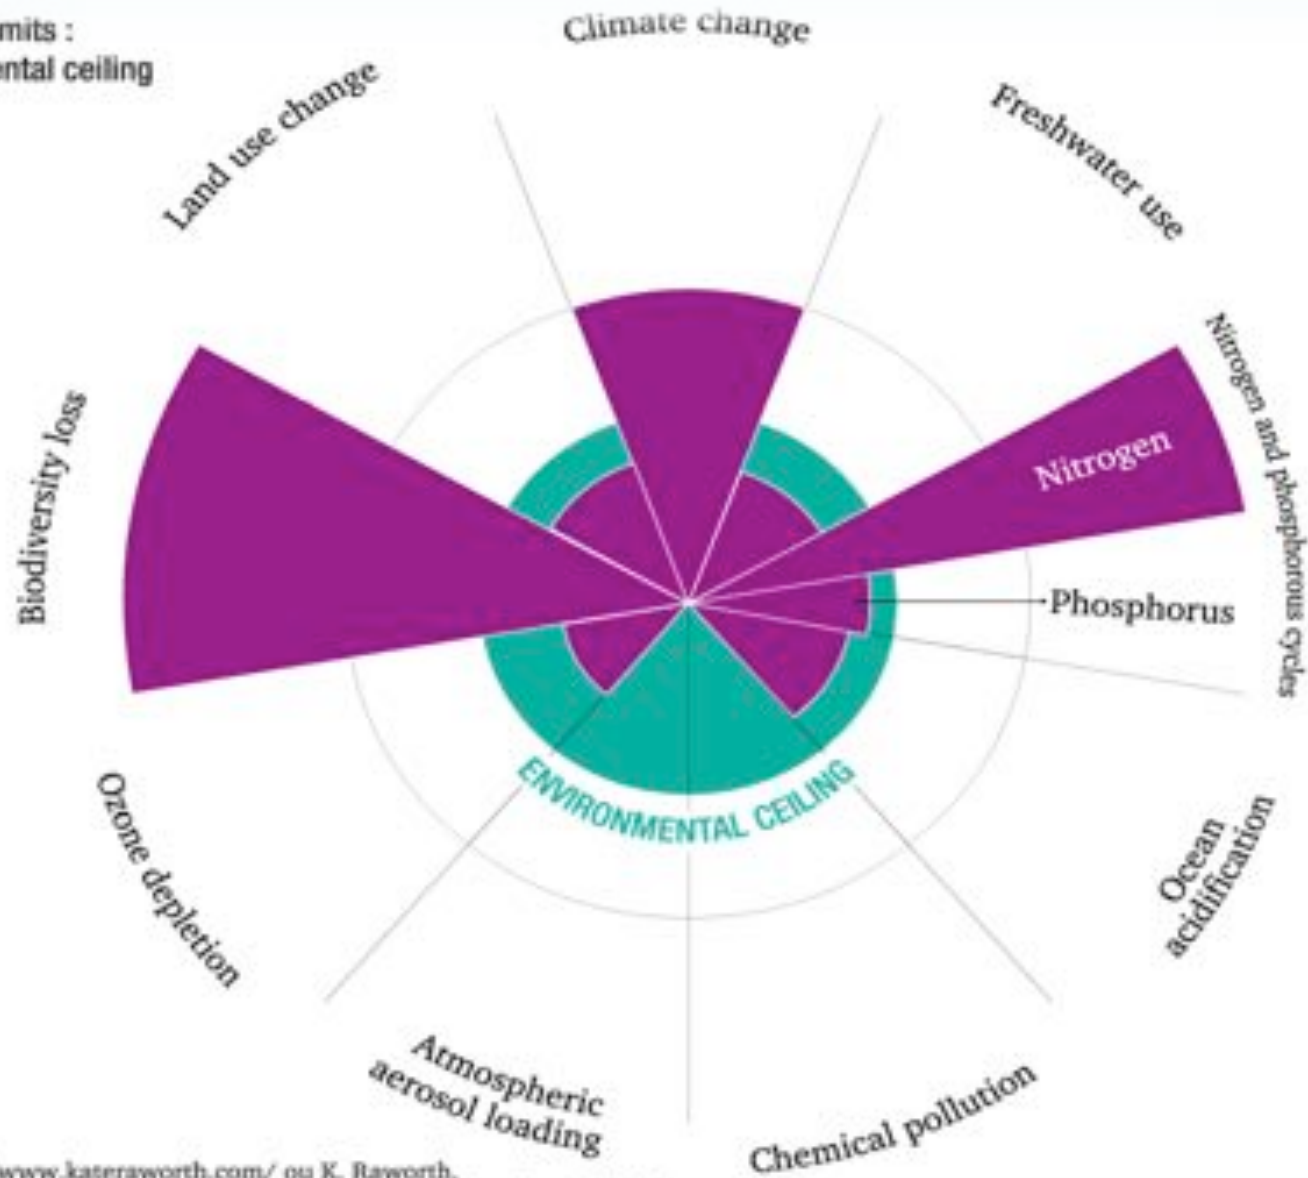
mits :
ntal ceiling

Climate change

Land use change

Freshwater use

Nitrogen and phosphorous cycles

Nitrogen

Phosphorus

Biodiversity loss

ENVIRONMENTAL CEILING

Ozone depletion

Ocean acidification

Atmospheric aerosol loading

Chemical pollution

www.kateraworth.com/ ou K. Raworth,